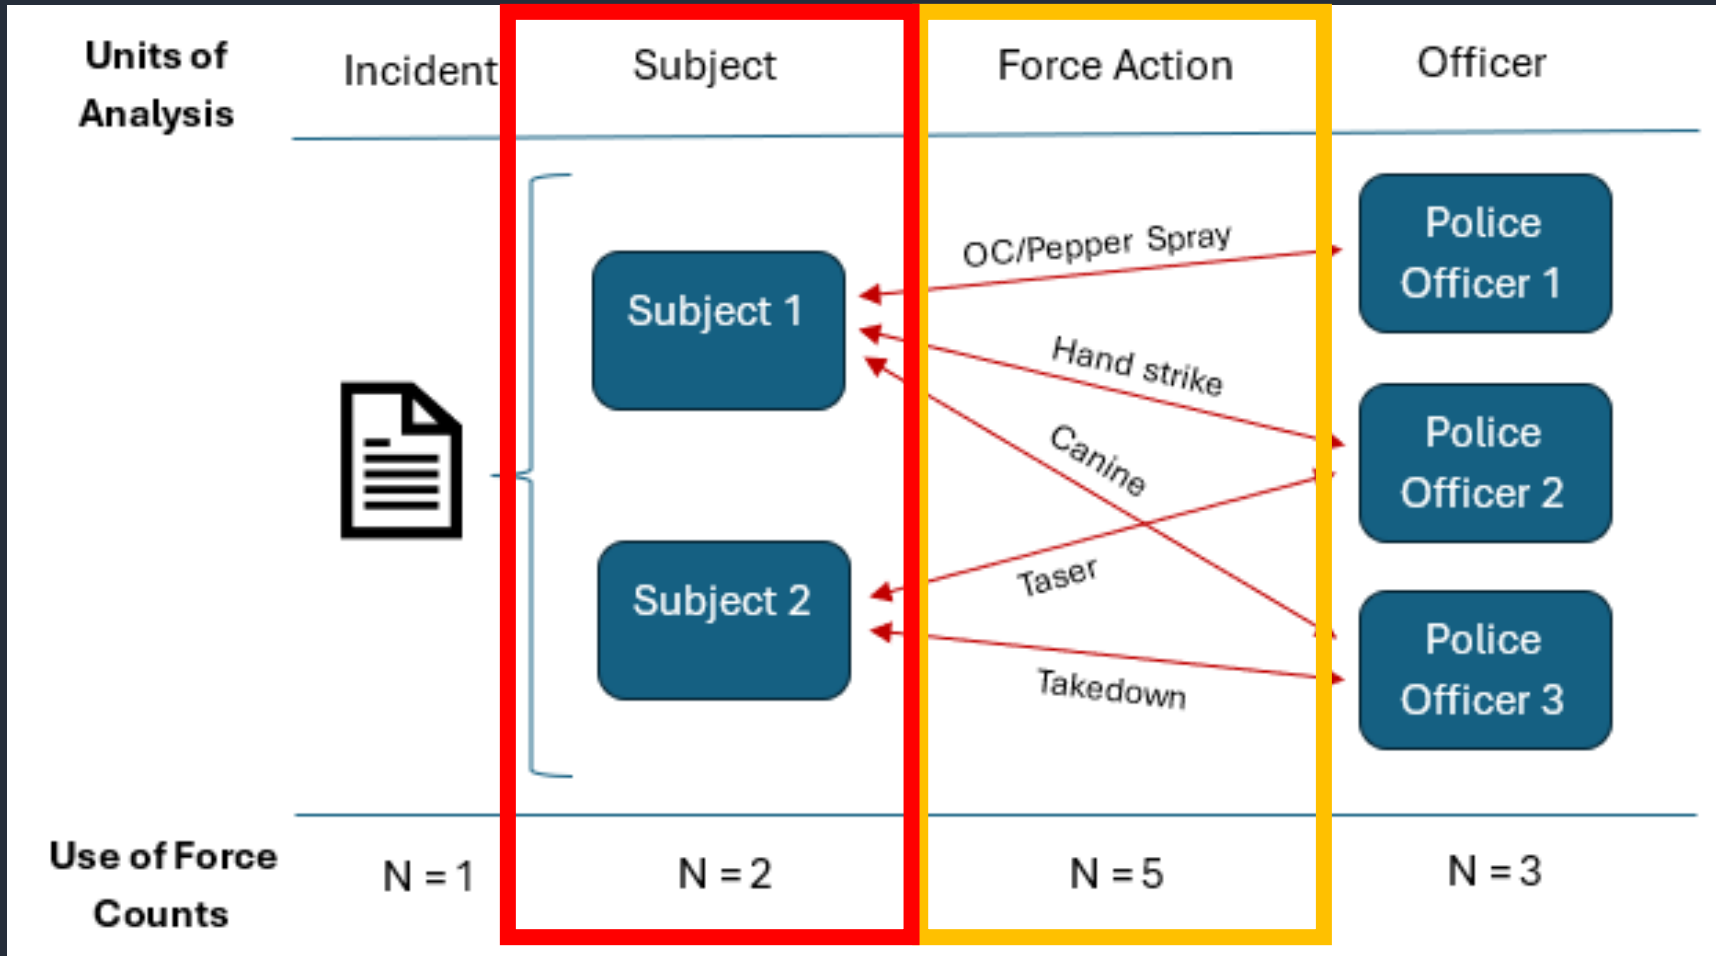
Units of Analysis

Incident

Subject

Force Action

Officer

Subject 1

Subject 2

OC/Pepper Spray

Hand strike

Canine

Taser

Takedown

Police Officer 1

Police Officer 2

Police Officer 3

Use of Force Counts

N = 1

N = 2

N = 5

N = 3